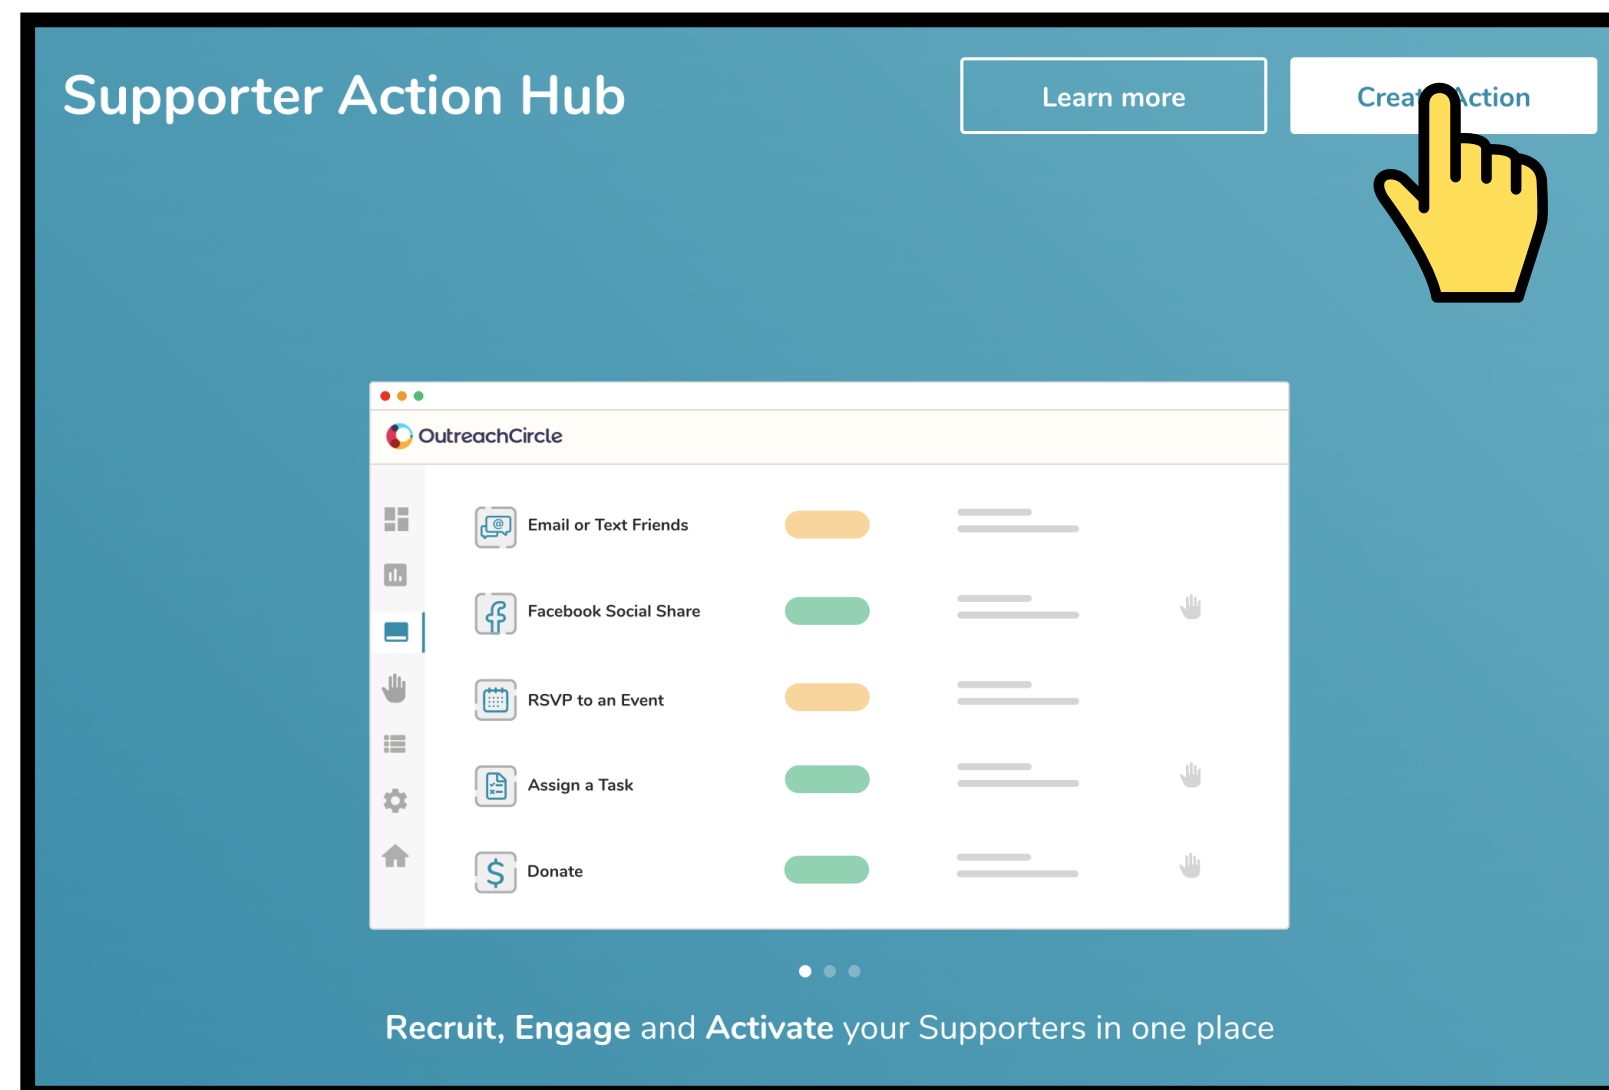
Supporter Action Hub

Learn more

Creat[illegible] Action

OutreachCircle

Email or Text Friends

Facebook Social Share

RSVP to an Event

Assign a Task

Donate

Recruit, Engage and Activate your Supporters in one place